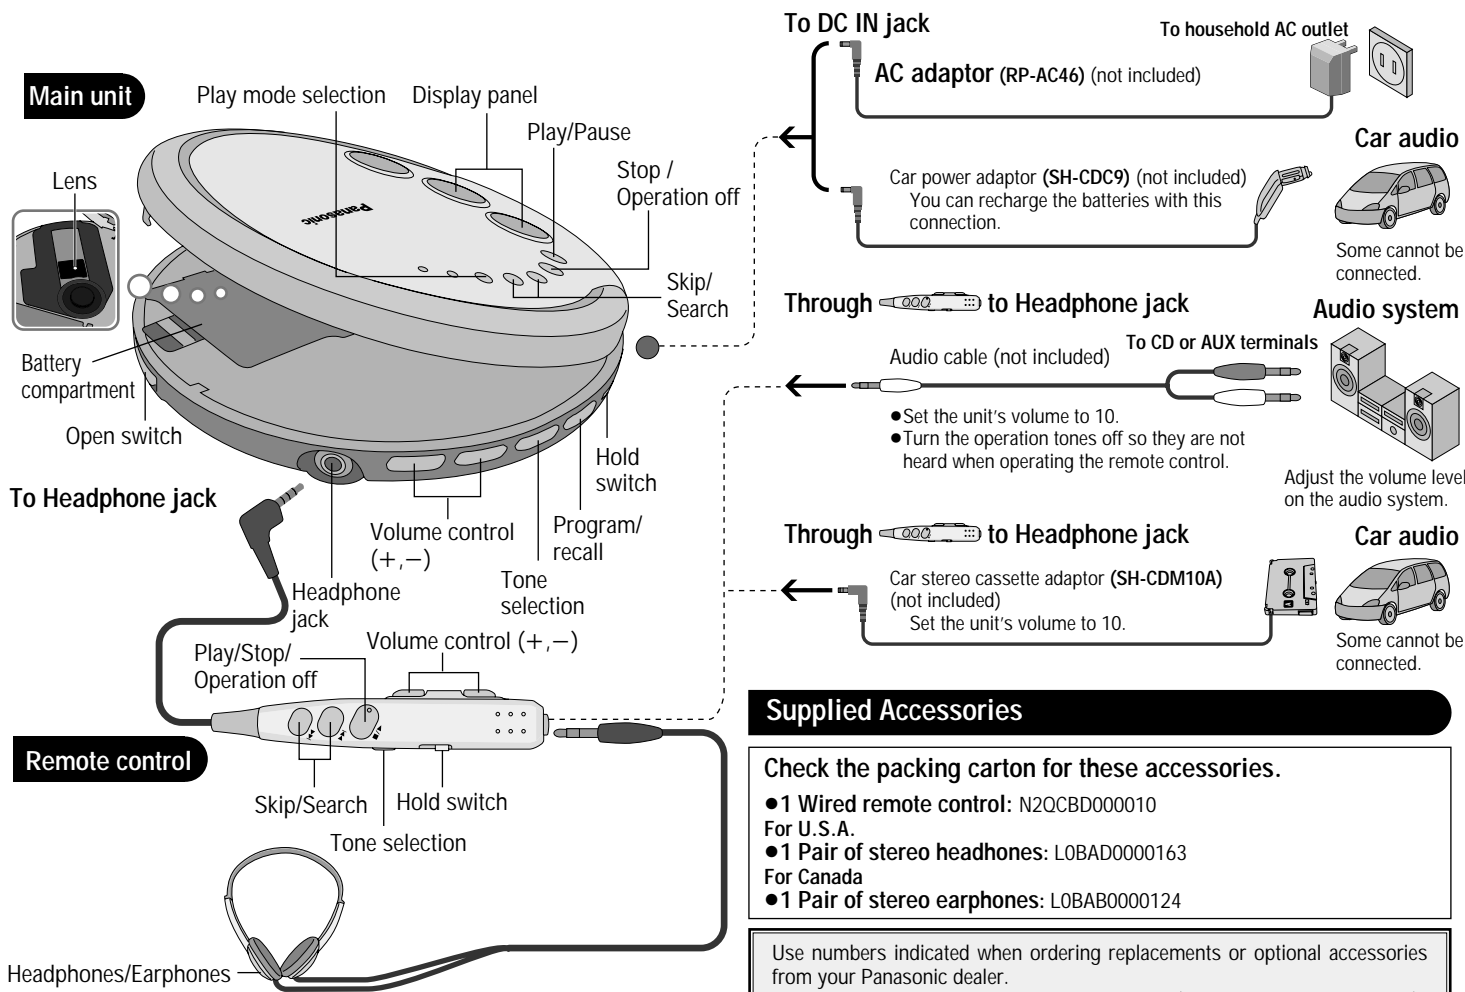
Main unit

Play mode selection

Display panel

Play/Pause

Stop / Operation off

Lens

Panasonic

Skip/ Search

Battery compartment

Open switch

Hold switch

To Headphone jack

Volume control (+,−)

Program/ recall

Tone selection

Headphone jack

Play/Stop/ Operation off

Volume control (+,−)

Remote control

Skip/Search

Hold switch

Tone selection

Headphones/Earphones

To DC IN jack

To household AC outlet

AC adaptor (RP-AC46) (not included)

Car audio

Car power adaptor (SH-CDC9) (not included)
You can recharge the batteries with this connection.

Some cannot be connected.

Through to Headphone jack

Audio system

To CD or AUX terminals

Audio cable (not included)

●Set the unit's volume to 10.
●Turn the operation tones off so they are not heard when operating the remote control.

Adjust the volume level on the audio system.

Through to Headphone jack

Car audio

Car stereo cassette adaptor (SH-CDM10A) (not included)
Set the unit's volume to 10.

Some cannot be connected.

Supplied Accessories

Check the packing carton for these accessories.

●1 Wired remote control: N2QCBD000010
For U.S.A.
●1 Pair of stereo headhones: L0BAD0000163
For Canada
●1 Pair of stereo earphones: L0BAB0000124

Use numbers indicated when ordering replacements or optional accessories from your Panasonic dealer.